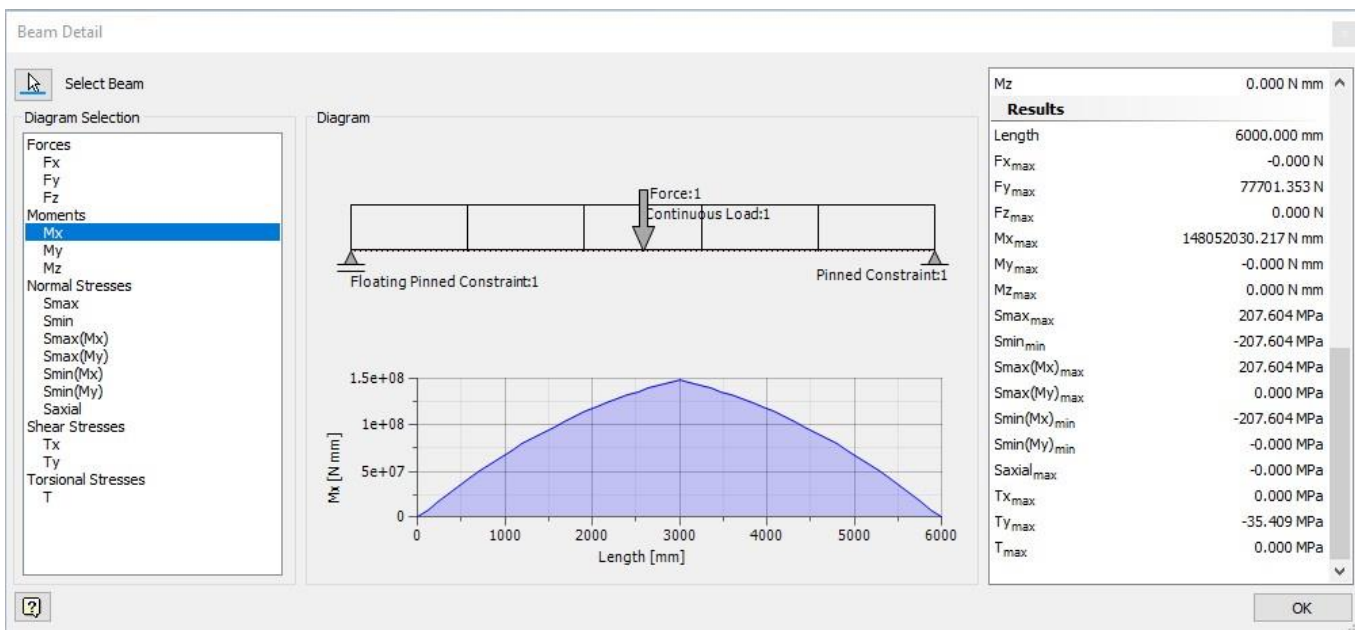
Beam Detail

Select Beam

Diagram Selection

Forces
Fx
Fy
Fz
Moments
Mx
My
Mz
Normal Stresses
Smax
Smin
Smax(Mx)
Smax(My)
Smin(Mx)
Smin(My)
Saxial
Shear Stresses
Tx
Ty
Torsional Stresses
T

Diagram

Force:1
Continuous Load:1
Floating Pinned Constraint:1
Pinned Constraint:1

1.5e+08
1e+08
5e+07
0
Mx [N mm]
0 1000 2000 3000 4000 5000 6000
Length [mm]

| Mz | 0.000 N mm |
|---|---|
| **Results** | |
| Length | 6000.000 mm |
| $Fx_{max}$ | -0.000 N |
| $Fy_{max}$ | 77701.353 N |
| $Fz_{max}$ | 0.000 N |
| $Mx_{max}$ | 148052030.217 N mm |
| $My_{max}$ | -0.000 N mm |
| $Mz_{max}$ | 0.000 N mm |
| $Smax_{max}$ | 207.604 MPa |
| $Smin_{min}$ | -207.604 MPa |
| $Smax(Mx)_{max}$ | 207.604 MPa |
| $Smax(My)_{max}$ | 0.000 MPa |
| $Smin(Mx)_{min}$ | -207.604 MPa |
| $Smin(My)_{min}$ | -0.000 MPa |
| $Saxial_{max}$ | -0.000 MPa |
| $Tx_{max}$ | 0.000 MPa |
| $Ty_{max}$ | -35.409 MPa |
| $T_{max}$ | 0.000 MPa |

OK